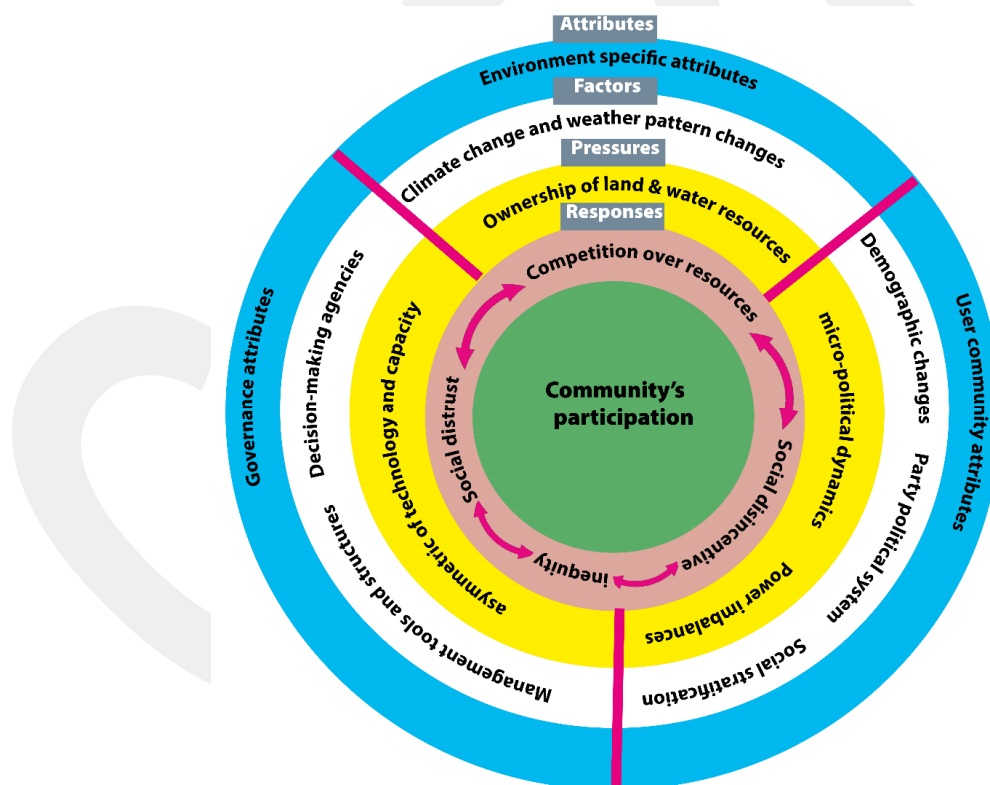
Attributes
Environment specific attributes
Factors
Climate change and weather pattern changes
Pressures
Ownership of land & water resources
Responses
Competition over resources
Community's participation
Social distrust
inequity
Social disincentive
Governance attributes
Decision-making agencies
Management tools and structures
asymmetric of technology and capacity
micro-political dynamics
Power imbalances
Demographic changes
Party political system
Social stratification
User community attributes